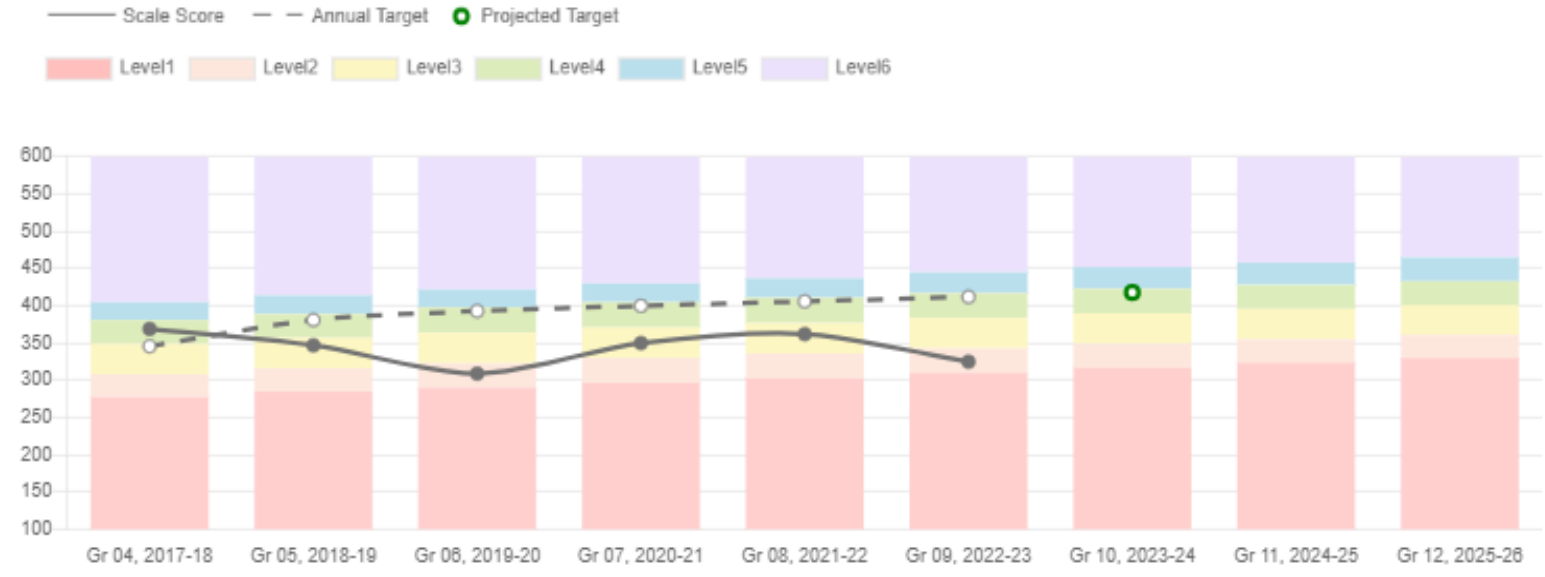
Scale Score
Annual Target
Projected Target
Level1
Level2
Level3
Level4
Level5
Level6

600
550
500
450
400
350
300
250
200
150
100

Gr 04, 2017-18
Gr 05, 2018-19
Gr 06, 2019-20
Gr 07, 2020-21
Gr 08, 2021-22
Gr 09, 2022-23
Gr 10, 2023-24
Gr 11, 2024-25
Gr 12, 2025-26